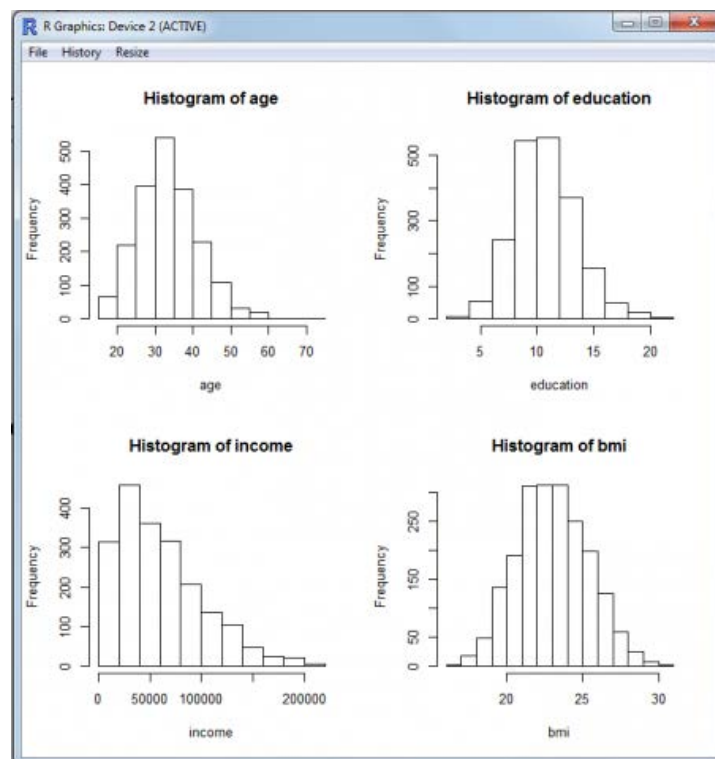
R Graphics: Device 2 (ACTIVE)

File History Resize

Histogram of age

Frequency

0 100 200 300 400 500

20 30 40 50 60 70

age

Histogram of education

Frequency

0 100 300 500

5 10 15 20

education

Histogram of income

Frequency

0 100 200 300 400

0 50000 100000 200000

income

Histogram of bmi

Frequency

0 50 150 250

20 25 30

bmi